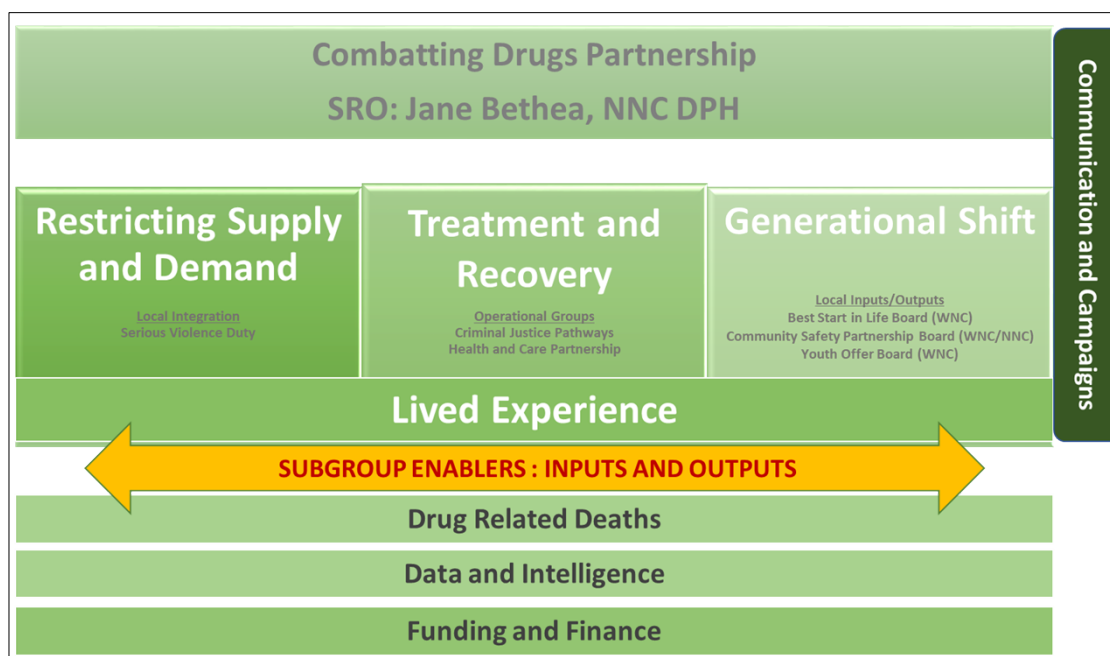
Combatting Drugs Partnership

SRO: Jane Bethea, NNC DPH

Communication and Campaigns

Restricting Supply and Demand

Local Integration
Serious Violence Duty

Treatment and Recovery

Operational Groups
Criminal Justice Pathways
Health and Care Partnership

Generational Shift

Local Inputs/Outputs
Best Start in Life Board (WNC)
Community Safety Partnership Board (WNC/NNC)
Youth Offer Board (WNC)

Lived Experience

SUBGROUP ENABLERS : INPUTS AND OUTPUTS

Drug Related Deaths

Data and Intelligence

Funding and Finance